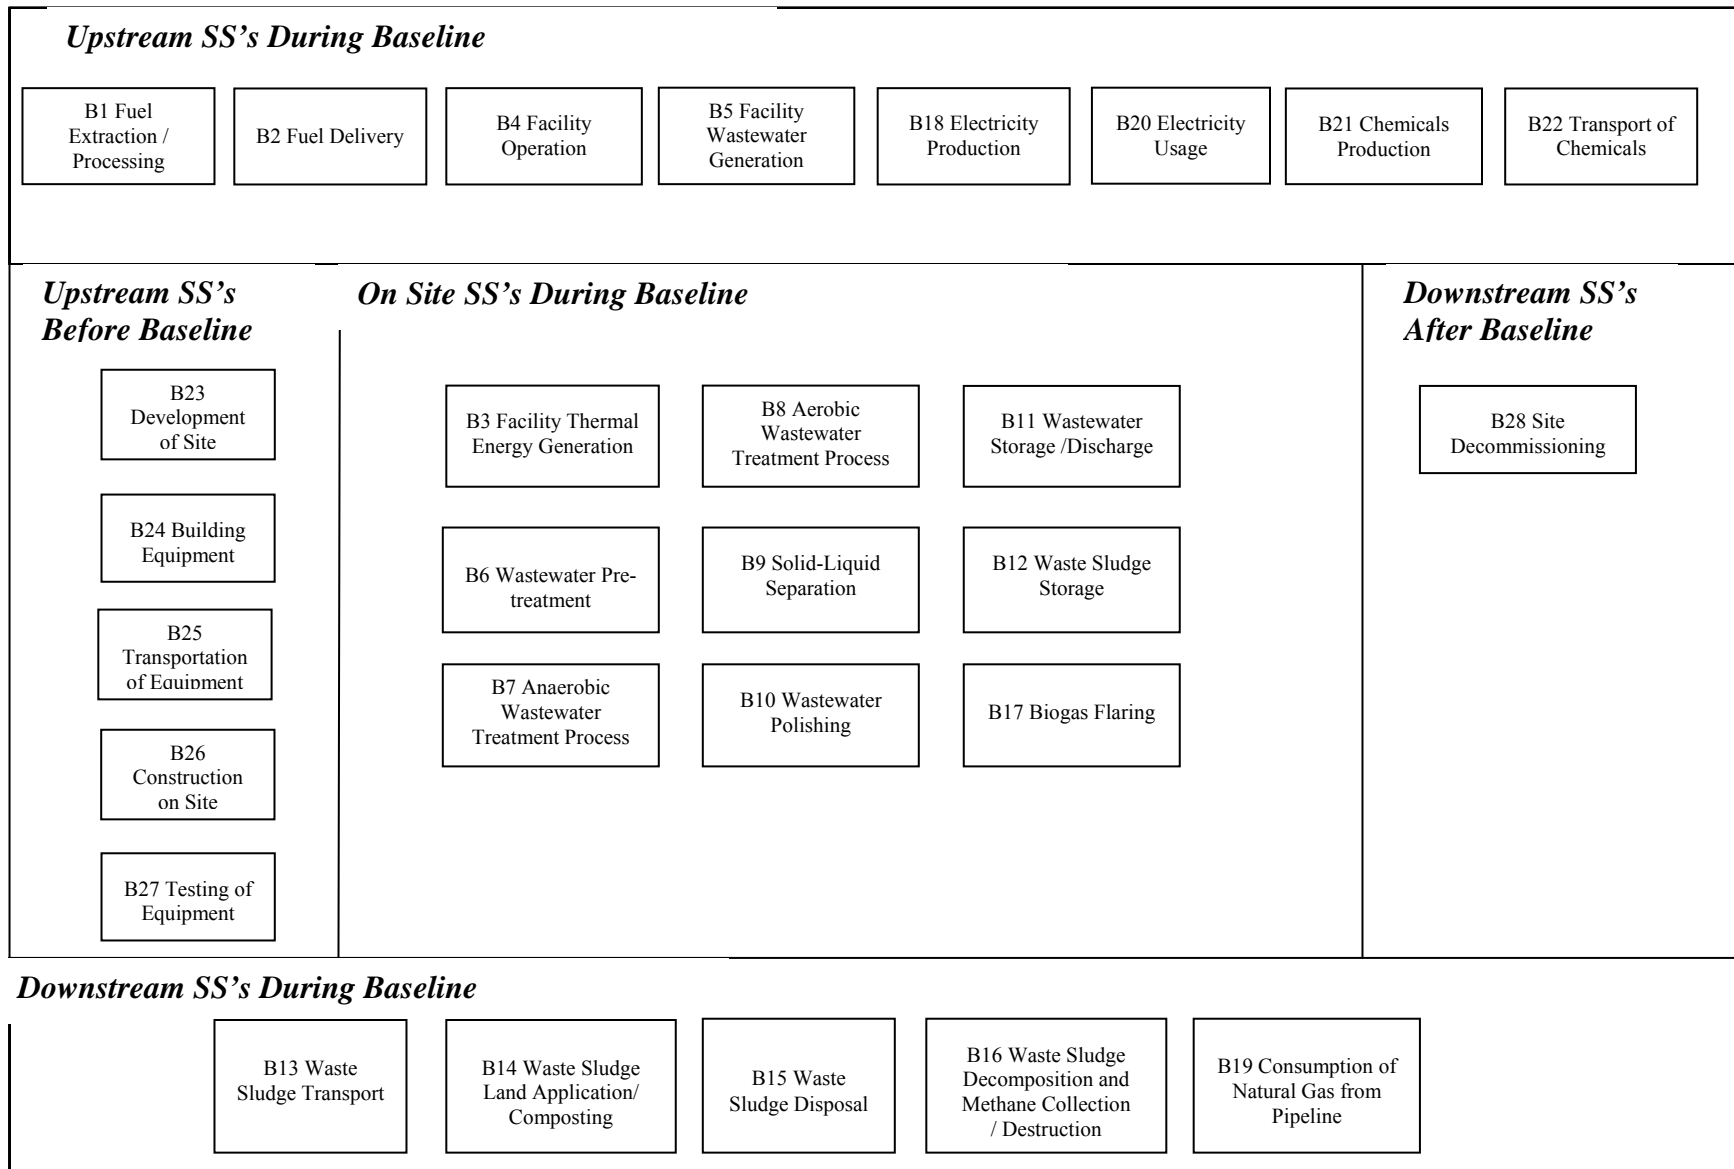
Upstream SS's During Baseline

B1 Fuel Extraction / Processing

B2 Fuel Delivery

B4 Facility Operation

B5 Facility Wastewater Generation

B18 Electricity Production

B20 Electricity Usage

B21 Chemicals Production

B22 Transport of Chemicals

Upstream SS's Before Baseline

B23 Development of Site

B24 Building Equipment

B25 Transportation of Equipment

B26 Construction on Site

B27 Testing of Equipment

On Site SS's During Baseline

B3 Facility Thermal Energy Generation

B8 Aerobic Wastewater Treatment Process

B11 Wastewater Storage /Discharge

B6 Wastewater Pretreatment

B9 Solid-Liquid Separation

B12 Waste Sludge Storage

B7 Anaerobic Wastewater Treatment Process

B10 Wastewater Polishing

B17 Biogas Flaring

Downstream SS's After Baseline

B28 Site Decommissioning

Downstream SS's During Baseline

B13 Waste Sludge Transport

B14 Waste Sludge Land Application/ Composting

B15 Waste Sludge Disposal

B16 Waste Sludge Decomposition and Methane Collection / Destruction

B19 Consumption of Natural Gas from Pipeline